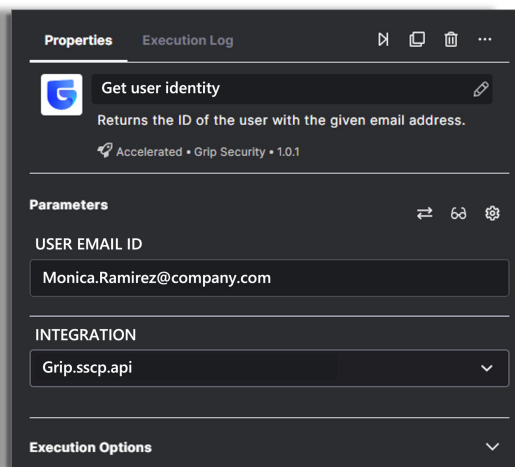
Properties Execution Log

Get user identity

Returns the ID of the user with the given email address.

Accelerated • Grip Security • 1.0.1

Parameters

USER EMAIL ID

Monica.Ramirez@company.com

INTEGRATION

Grip.sscp.api

Execution Options